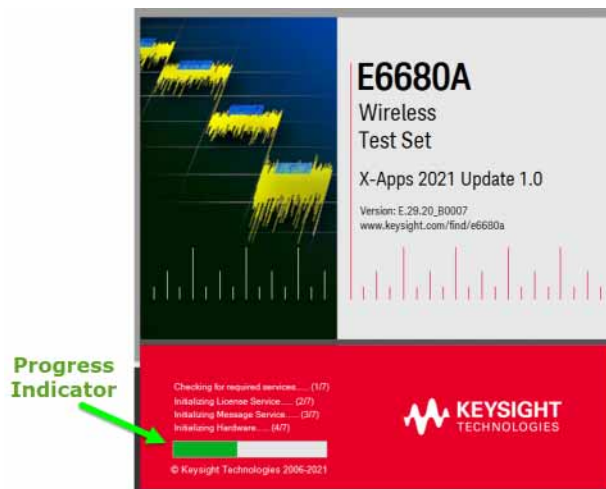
E6680A
Wireless
Test Set
X-Apps 2021 Update 1.0
Version: E.29.20_B0007
www.keysight.com/find/e6680a

Progress
Indicator

Checking for required services...... (1/7)
Initializing License Service...... (2/7)
Initializing Message Service...... (3/7)
Initializing Hardware...... (4/7)

© Keysight Technologies 2006-2021

KEYSIGHT
TECHNOLOGIES